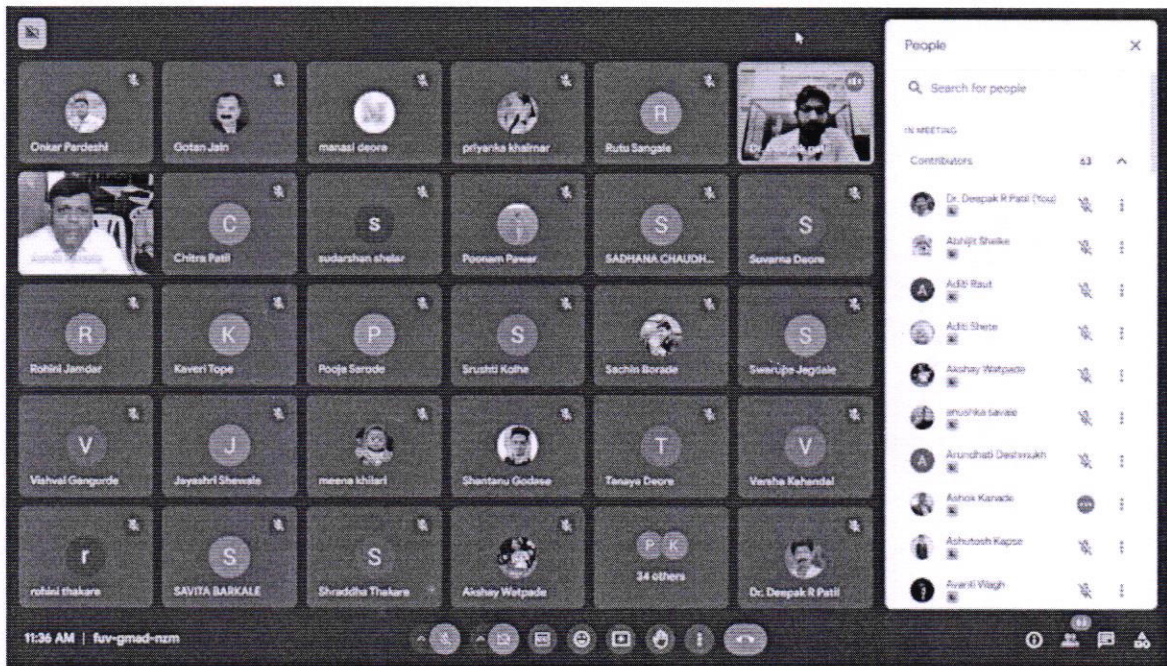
Onkar Pardeshi
Gotan Jain
manasi deore
priyanka khalmar
R
Rutu Sangale
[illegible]

C
Chitra Patil
S
sudarshan shelar
Poonam Pawar
S
SADHANA CHAUDH...
S
Suvarna Deore

R
Rohini Jamdar
K
Kaveri Tope
P
Pooja Sarode
S
Srushti Kolhe
Sachin Borade
S
Swarupa Jagdale

V
Vishvai Gangurde
J
Jayashri Shewale
meena khilari
Shantanu Godase
T
Tanaya Deore
V
Varsha Kahandal

r
rohini thakare
S
SAVITA BARKALE
S
Shraddha Thakare
Akshay Watpade
P K
34 others
Dr. Deepak R Patil

People
Search for people
IN MEETING
Contributors 63
Dr. Deepak R Patil (You)
Abhijit Shelke
A
Aditi Raut
Aditi Shete
Akshay Watpade
anushka savale
A
Arundhati Deshmukh
Ashok Kanade
Ashutosh Kapse
Avanti Wagh

11:36 AM | fuv-gmed-nzm
63